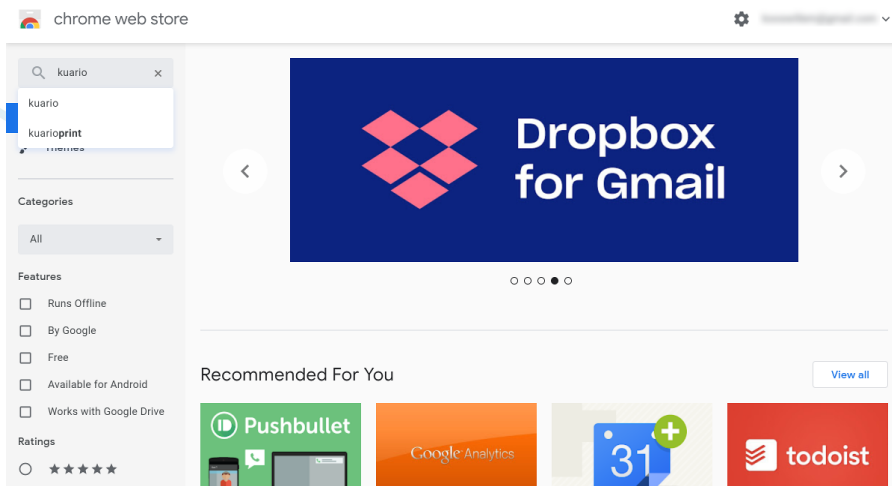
chrome web store

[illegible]

kuario
kuario
kuarioprint
Themes

Categories
All

Features
Runs Offline
By Google
Free
Available for Android
Works with Google Drive

Ratings
★★★★★

Dropbox for Gmail

Recommended For You
View all

Pushbullet
Google Analytics
31
todoist